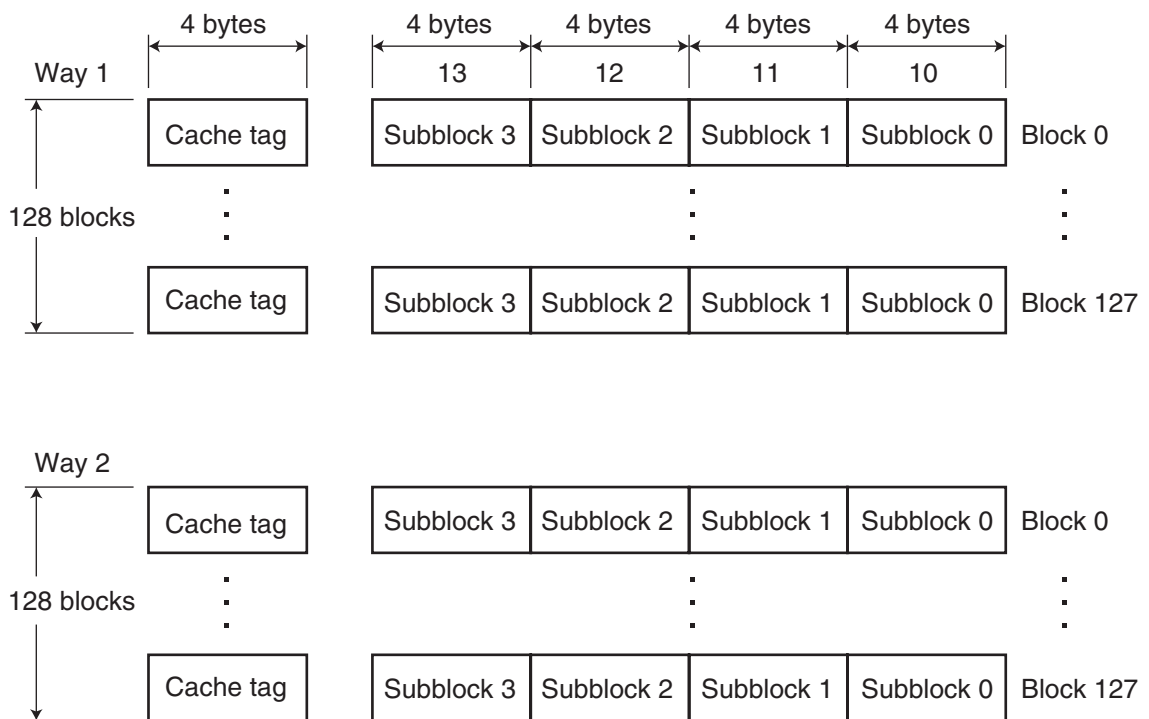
4 bytes

4 bytes | 4 bytes | 4 bytes | 4 bytes

Way 1

13 | 12 | 11 | 10

128 blocks

Cache tag | Subblock 3 | Subblock 2 | Subblock 1 | Subblock 0 | Block 0

Cache tag | Subblock 3 | Subblock 2 | Subblock 1 | Subblock 0 | Block 127

Way 2

128 blocks

Cache tag | Subblock 3 | Subblock 2 | Subblock 1 | Subblock 0 | Block 0

Cache tag | Subblock 3 | Subblock 2 | Subblock 1 | Subblock 0 | Block 127